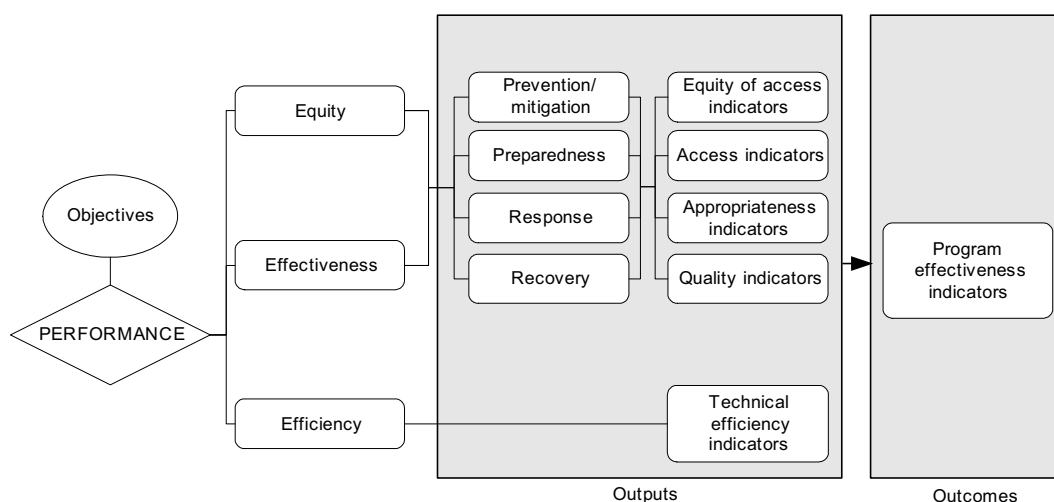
Objectives

PERFORMANCE

Equity

Effectiveness

Efficiency

Prevention/ mitigation

Preparedness

Response

Recovery

Equity of access indicators

Access indicators

Appropriateness indicators

Quality indicators

Technical efficiency indicators

Outputs

Program effectiveness indicators

Outcomes